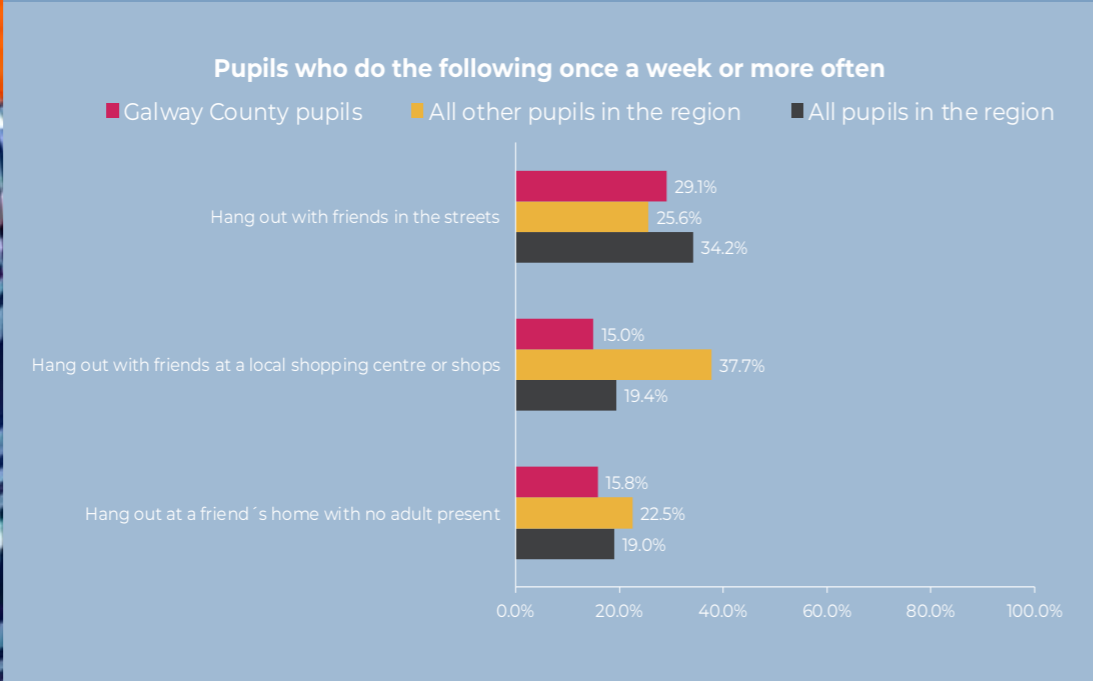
Pupils who do the following once a week or more often

Galway County pupils
All other pupils in the region
All pupils in the region

Hang out with friends in the streets
29.1%
25.6%
34.2%

Hang out with friends at a local shopping centre or shops
15.0%
37.7%
19.4%

Hang out at a friend´s home with no adult present
15.8%
22.5%
19.0%

0.0%
20.0%
40.0%
60.0%
80.0%
100.0%